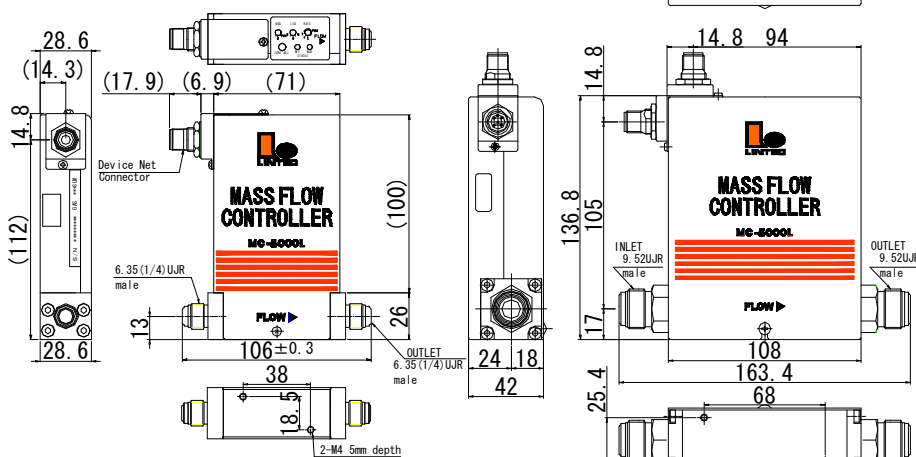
28.6
(14.3)
14.8
(112)
28.6
(17.9)
(6.9)
(71)
Device Net Connector
LINTEC
MASS FLOW CONTROLLER
MC-5000L
(100)
6.35(1/4)UJR male
13
FLOW
26
106±0.3
OUTLET 6.35(1/4)UJR male
38
18.5
2-M4 5mm depth
24
18
42
14.8
94
14.8
LINTEC
MASS FLOW CONTROLLER
MC-5000L
136.8
105
INLET 9.52UJR male
OUTLET 9.52UJR male
FLOW
17
108
163.4
25.4
68